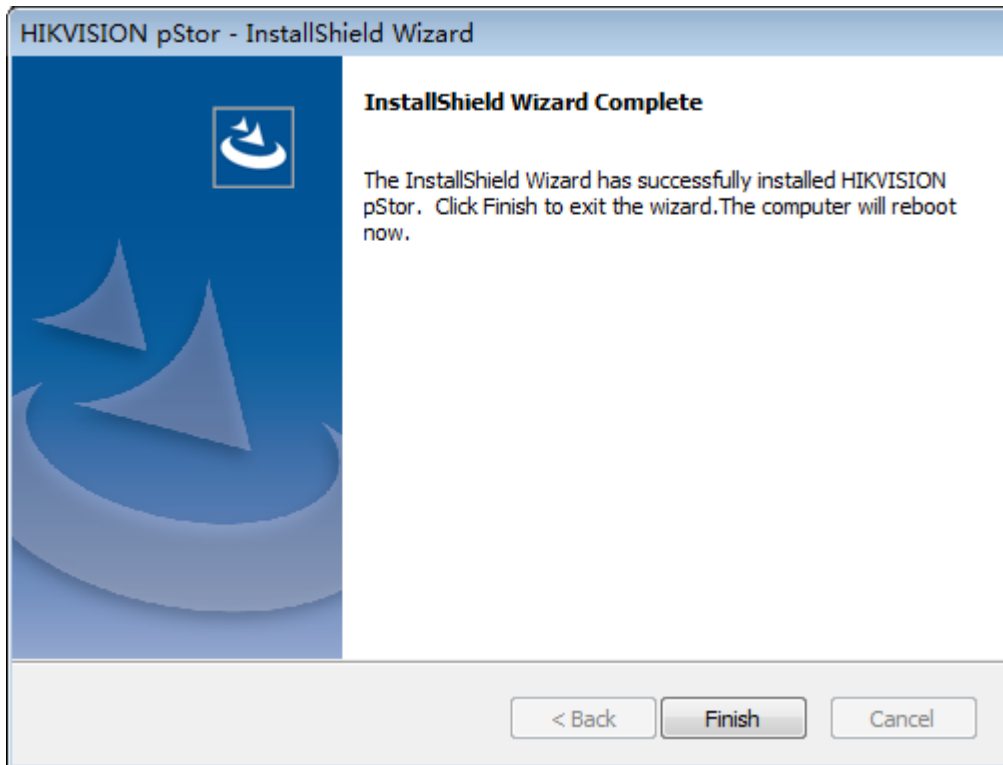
HIKVISION pStor - InstallShield Wizard

InstallShield Wizard Complete

The InstallShield Wizard has successfully installed HIKVISION pStor. Click Finish to exit the wizard.The computer will reboot now.

< Back
Finish
Cancel